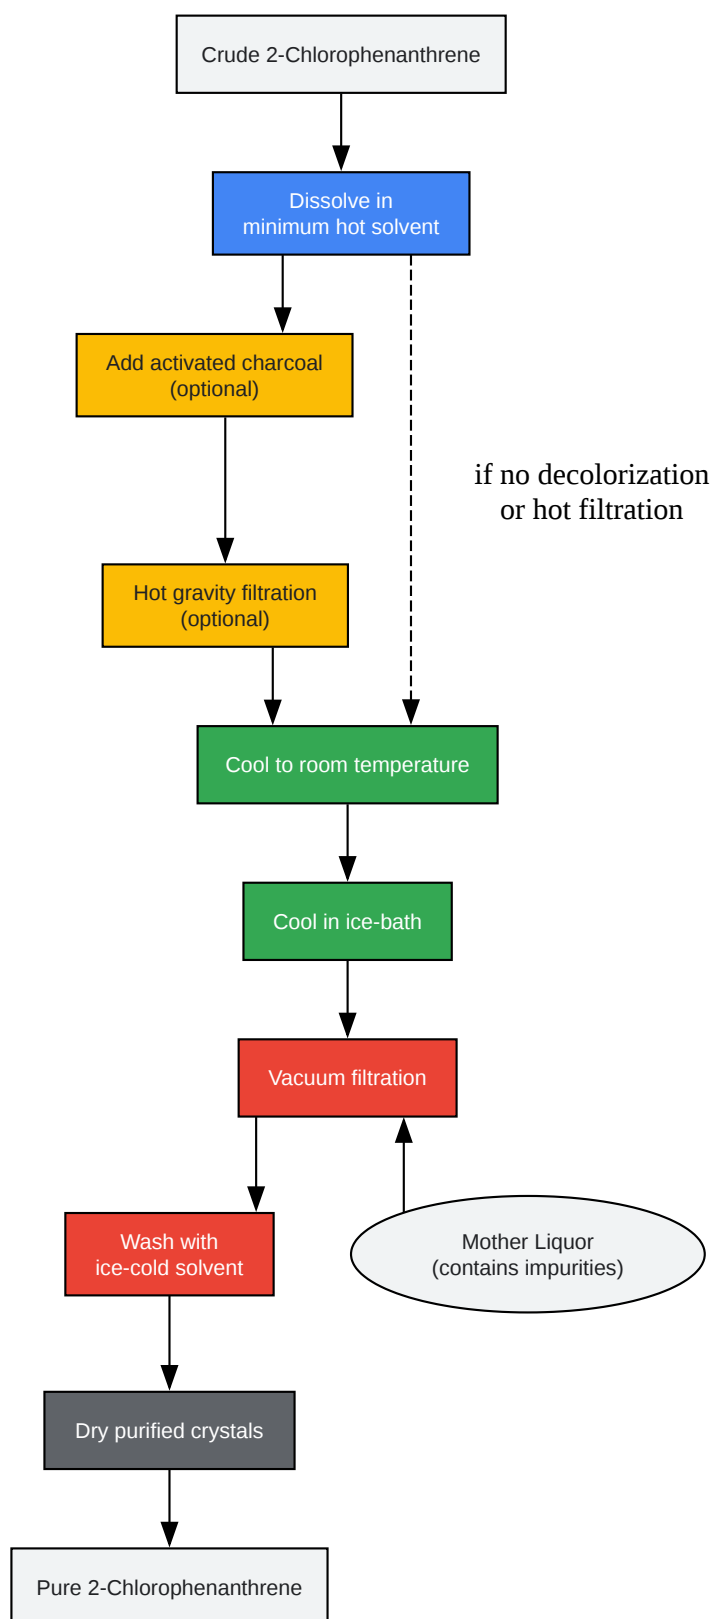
Crude 2-Chlorophenanthrene

Dissolve in minimum hot solvent

Add activated charcoal (optional)

if no decolorization or hot filtration

Hot gravity filtration (optional)

Cool to room temperature

Cool in ice-bath

Vacuum filtration

Wash with ice-cold solvent

Mother Liquor (contains impurities)

Dry purified crystals

Pure 2-Chlorophenanthrene